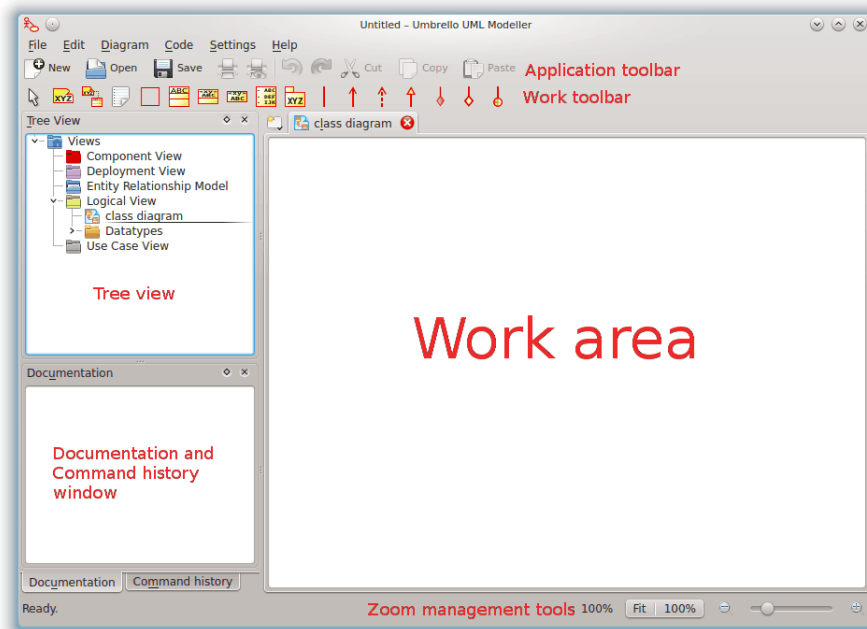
Untitled – Umbrello UML Modeller

File Edit Diagram Code Settings Help

New Open Save Cut Copy Paste Application toolbar

XYZ ABC ABC XYZ ABC DEF 136 XYZ Work toolbar

Tree View

class diagram

Views
Component View
Deployment View
Entity Relationship Model
Logical View
class diagram
Datatypes
Use Case View

Tree view

Work area

Documentation

Documentation and Command history window

Documentation Command history

Ready. Zoom management tools 100% Fit 100%